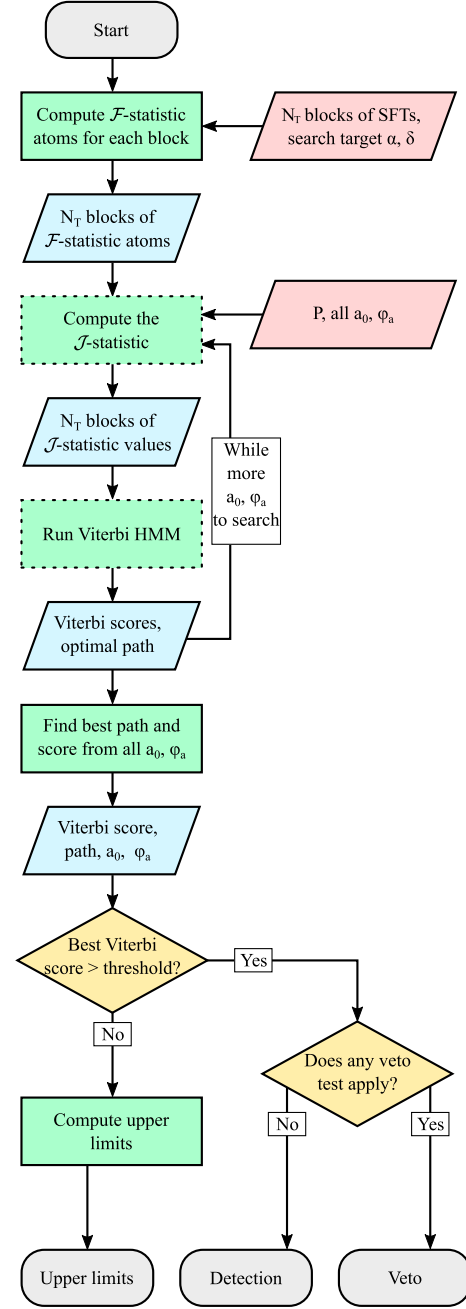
Start

Compute $\mathcal{F}$-statistic atoms for each block

$N_T$ blocks of SFTs, search target α, δ

$N_T$ blocks of $\mathcal{F}$-statistic atoms

Compute the $\mathcal{J}$-statistic

P, all $a_0$, $\varphi_a$

$N_T$ blocks of $\mathcal{J}$-statistic values

While more $a_0$, $\varphi_a$ to search

Run Viterbi HMM

Viterbi scores, optimal path

Find best path and score from all $a_0$, $\varphi_a$

Viterbi score, path, $a_0$, $\varphi_a$

Best Viterbi score > threshold?

Yes

No

Does any veto test apply?

Compute upper limits

No

Yes

Upper limits

Detection

Veto